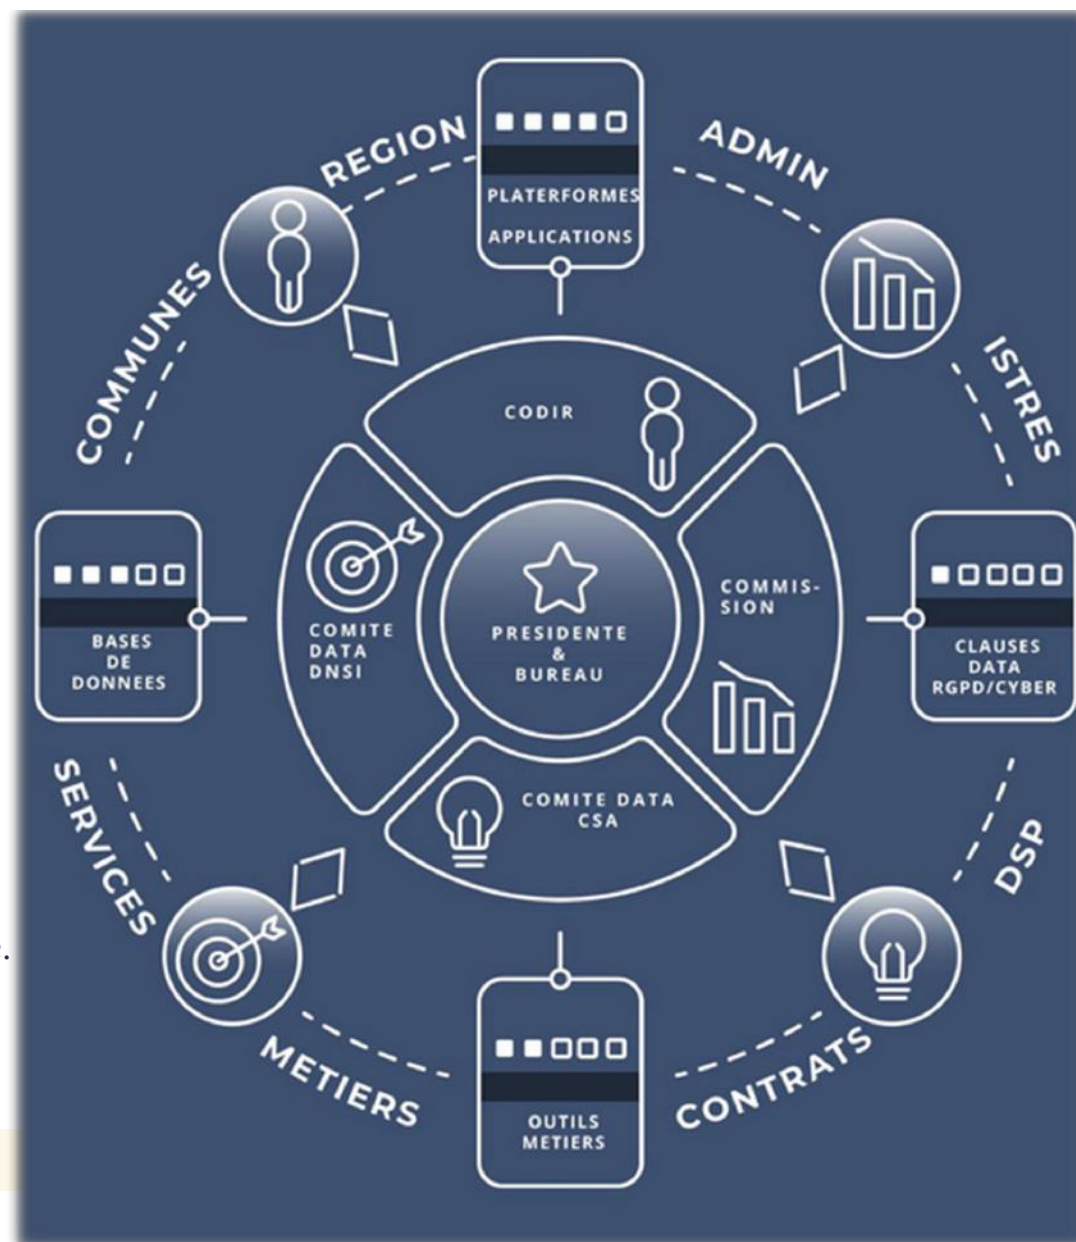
REGION

PLATERFORMES
APPLICATIONS

ADMIN

COMMUNES

ISTRES

CODIR

BASES
DE
DONNEES

COMITE
DATA
DNSI

PRESIDENTE
&
BUREAU

COMMISSION

CLAUSES
DATA
RGPD/CYBER

COMITE DATA
CSA

SERVICES

DSP

OUTILS
METIERS

METIERS

CONTRATS